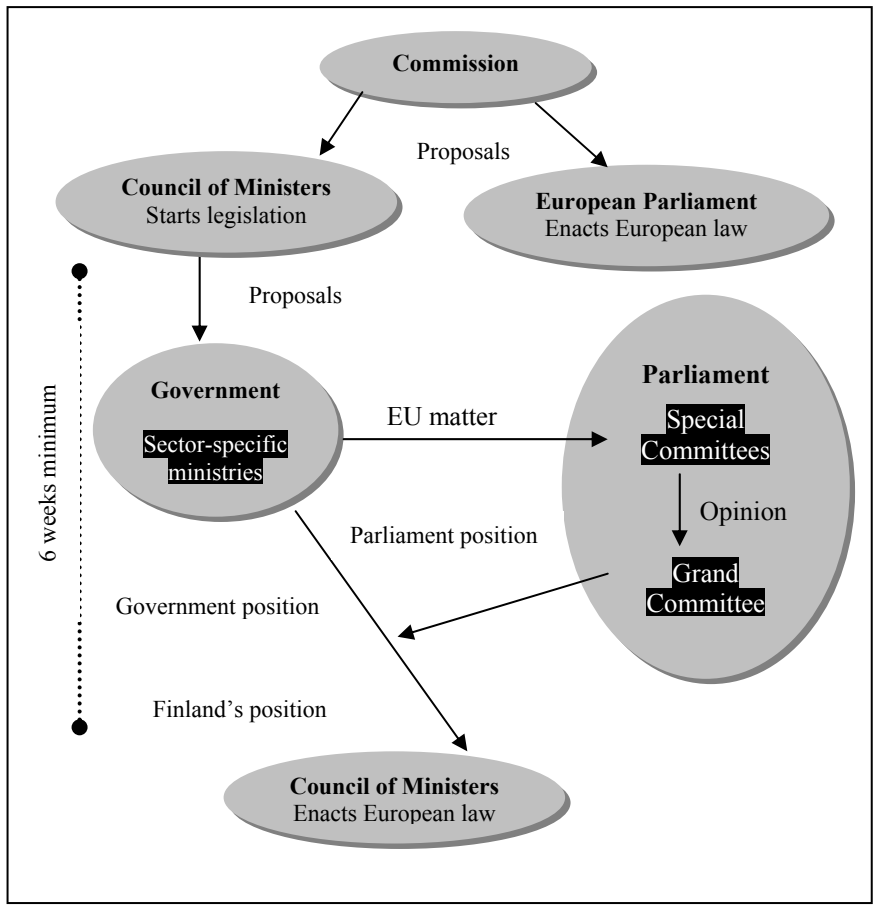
Commission

Proposals

Council of Ministers
Starts legislation

European Parliament
Enacts European law

Proposals

6 weeks minimum

Government

Sector-specific ministries

EU matter

Parliament

Special Committees

Opinion

Parliament position

Grand Committee

Government position

Finland's position

Council of Ministers
Enacts European law